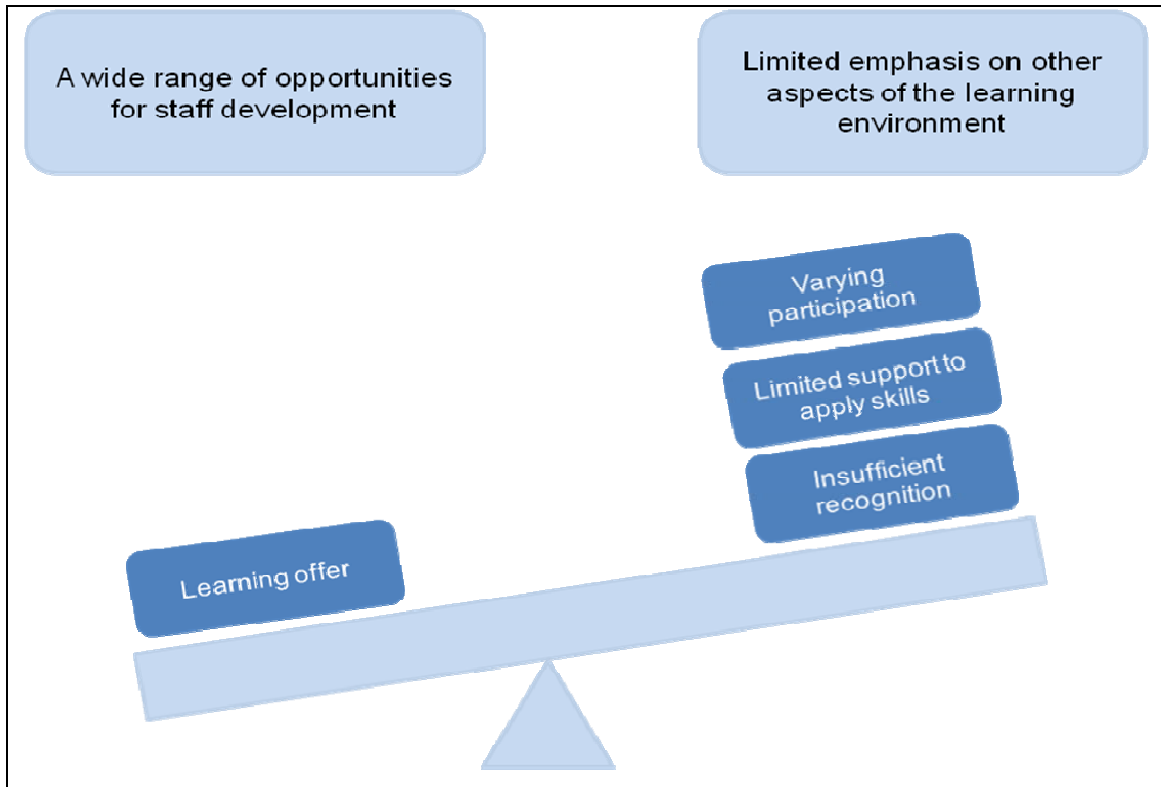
A wide range of opportunities for staff development

Limited emphasis on other aspects of the learning environment

Varying participation

Limited support to apply skills

Insufficient recognition

Learning offer